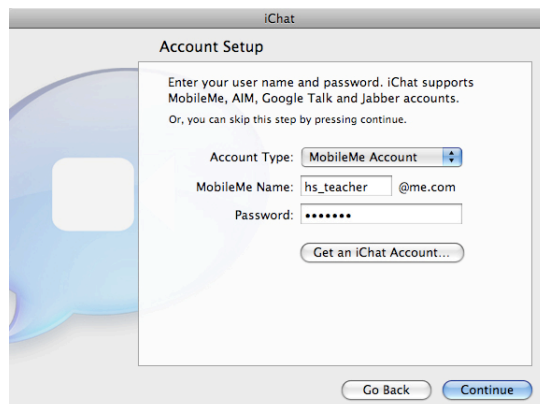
iChat

Account Setup

Enter your user name and password. iChat supports MobileMe, AIM, Google Talk and Jabber accounts.

Or, you can skip this step by pressing continue.

Account Type: MobileMe Account

MobileMe Name: hs_teacher @me.com

Password: •••••••

Get an iChat Account...

Go Back

Continue